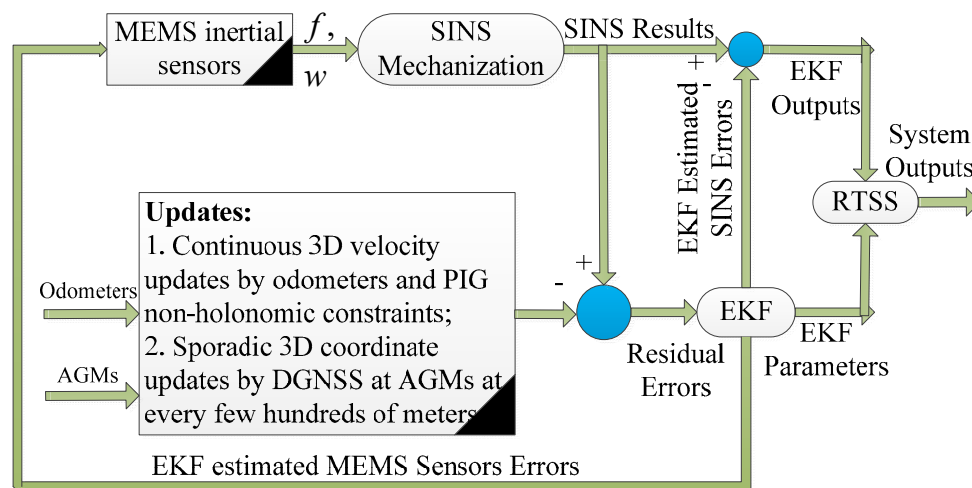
MEMS inertial sensors

$f$,
$w$

SINS Mechanization

SINS Results

+
-

EKF Estimated SINS Errors

EKF Outputs

System Outputs

RTSS

Updates:
1. Continuous 3D velocity updates by odometers and PIG non-holonomic constraints;
2. Sporadic 3D coordinate updates by DGNSS at AGMs at every few hundreds of meters

Odometers

AGMs

+
-

EKF

Residual Errors

EKF Parameters

EKF estimated MEMS Sensors Errors